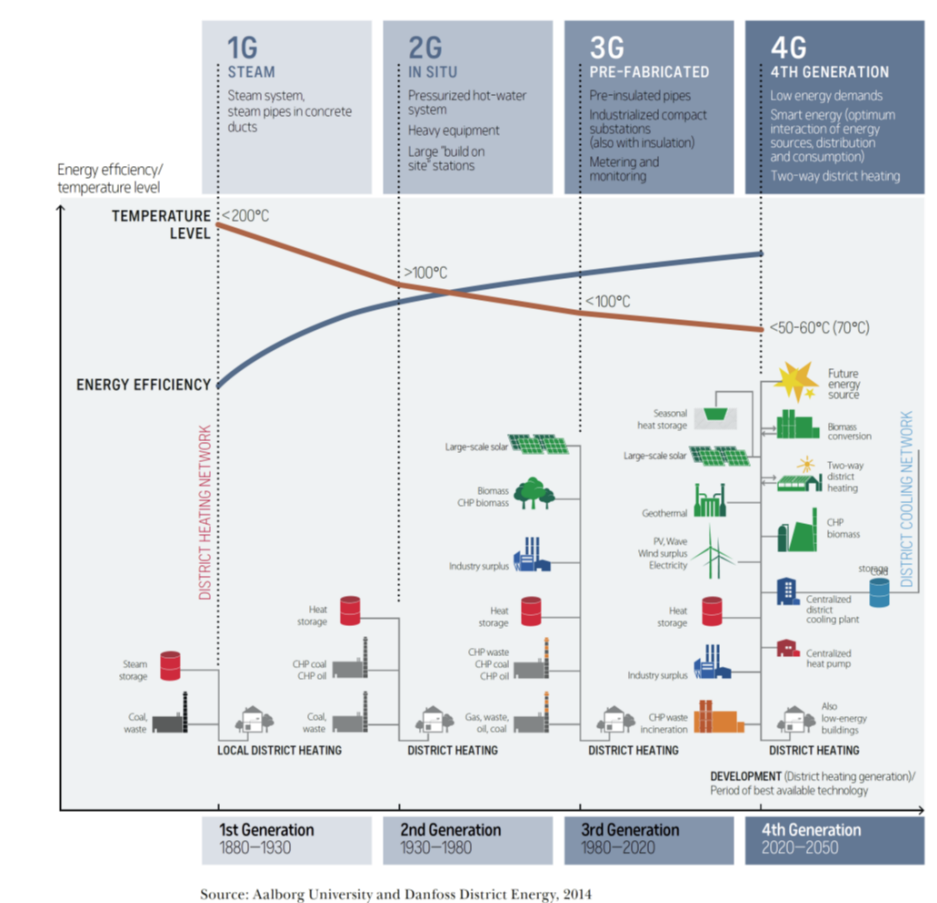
1G
STEAM
Steam system, steam pipes in concrete ducts

2G
IN SITU
Pressurized hot-water system
Heavy equipment
Large "build on site" stations

3G
PRE-FABRICATED
Pre-insulated pipes
Industrialized compact substations (also with insulation)
Metering and monitoring

4G
4TH GENERATION
Low energy demands
Smart energy (optimum interaction of energy sources, distribution and consumption)
Two-way district heating

Energy efficiency/ temperature level

TEMPERATURE LEVEL
<200°C
>100°C
<100°C
<50-60°C (70°C)

ENERGY EFFICIENCY

DISTRICT HEATING NETWORK

DISTRICT COOLING NETWORK

Future energy source
Seasonal heat storage
Biomass conversion
Large-scale solar
Two-way district heating
Geothermal
CHP biomass
PV, Wave Wind surplus Electricity
storage
Cold
Centralized district cooling plant
Heat storage
Centralized heat pump
Industry surplus
CHP waste incineration
Also low-energy buildings

Large-scale solar
Biomass CHP biomass
Industry surplus
Heat storage
CHP waste CHP coal CHP oil
Gas, waste, oil, coal

Heat storage
CHP coal CHP oil
Coal, waste

Steam storage
Coal, waste

LOCAL DISTRICT HEATING
DISTRICT HEATING
DISTRICT HEATING
DISTRICT HEATING

DEVELOPMENT (District heating generation)/ Period of best available technology

1st Generation
1880—1930
2nd Generation
1930—1980
3rd Generation
1980—2020
4th Generation
2020—2050

Source: Aalborg University and Danfoss District Energy, 2014